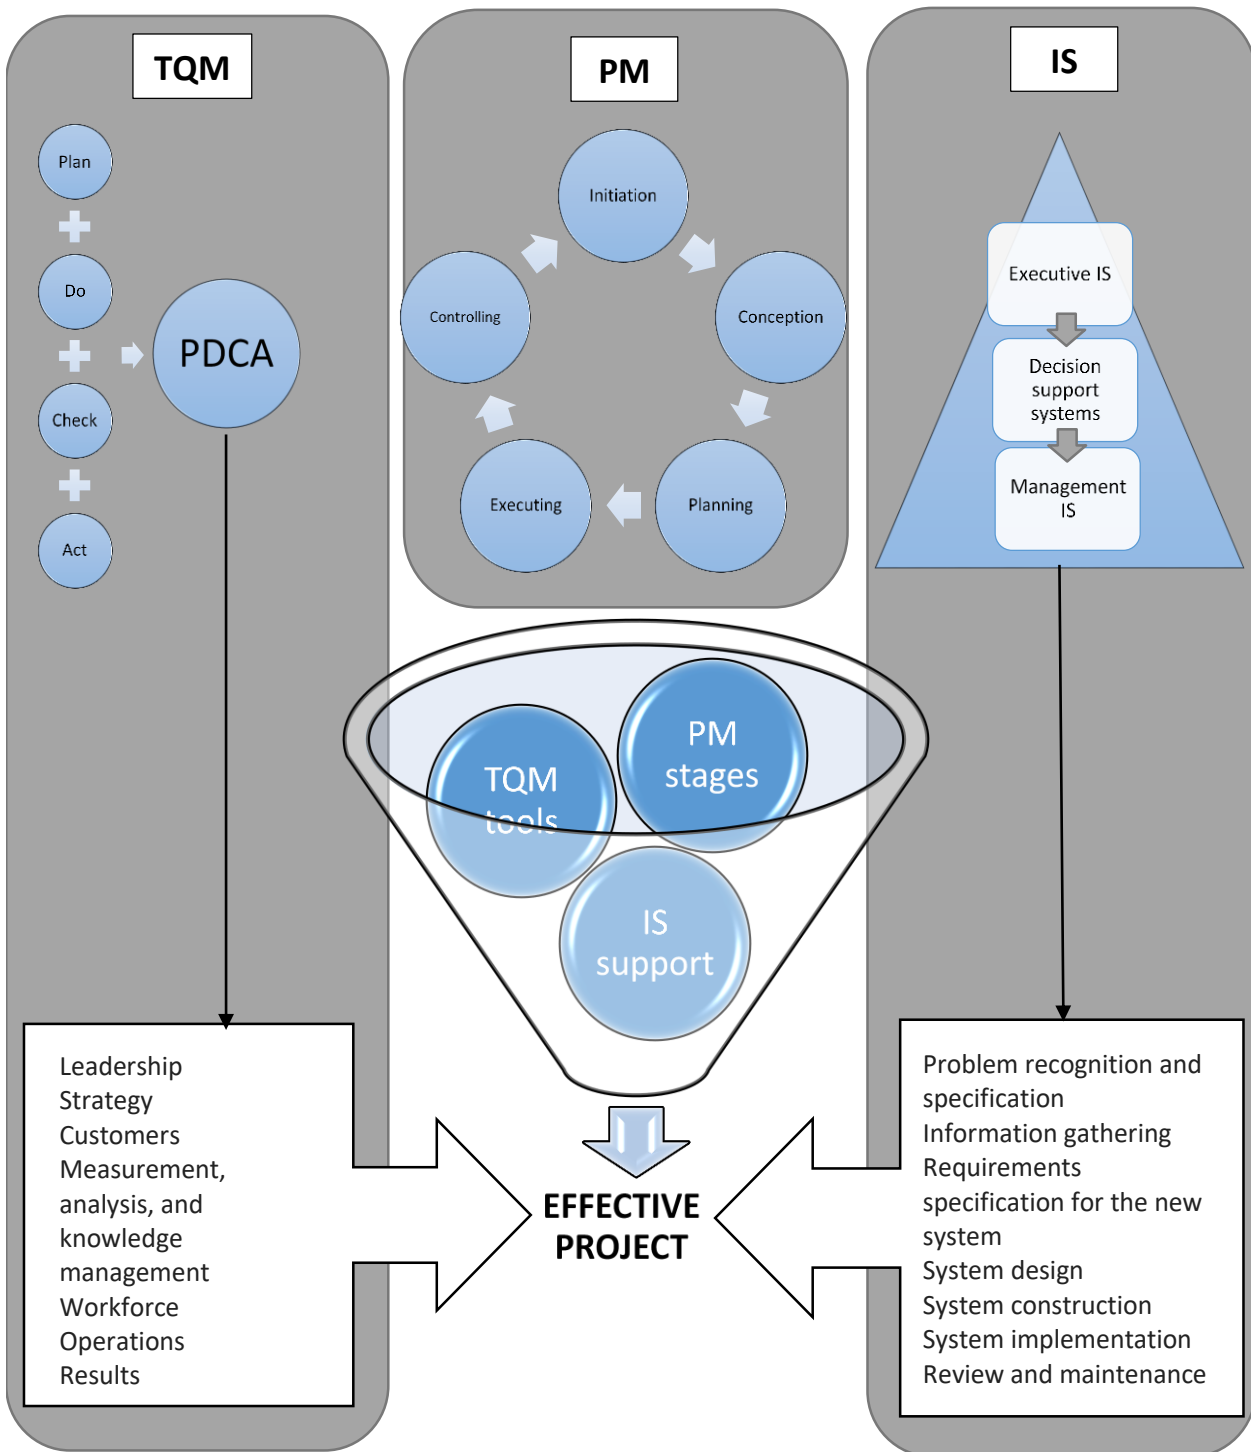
TQM

PM

IS

Plan

Do

Check

Act

PDCA

Initiation

Conception

Planning

Executing

Controlling

Executive IS

Decision support systems

Management IS

TQM tools

PM stages

IS support

Leadership
Strategy
Customers
Measurement, analysis, and knowledge management
Workforce
Operations
Results

EFFECTIVE PROJECT

Problem recognition and specification
Information gathering
Requirements specification for the new system
System design
System construction
System implementation
Review and maintenance